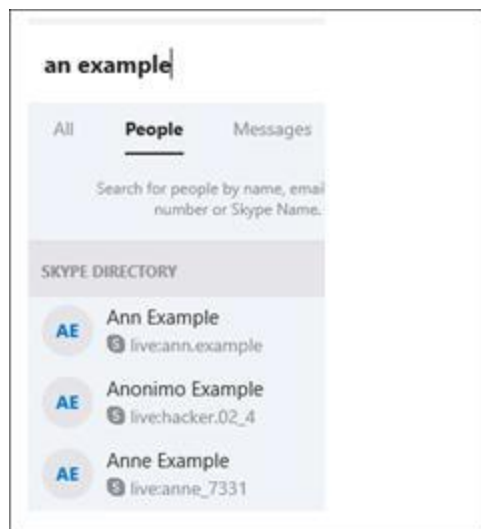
an example

All People Messages

Search for people by name, email number or Skype Name.

SKYPE DIRECTORY

AE Ann Example
live:ann.example

AE Anonimo Example
live:hacker.02_4

AE Anne Example
live:anne_7331